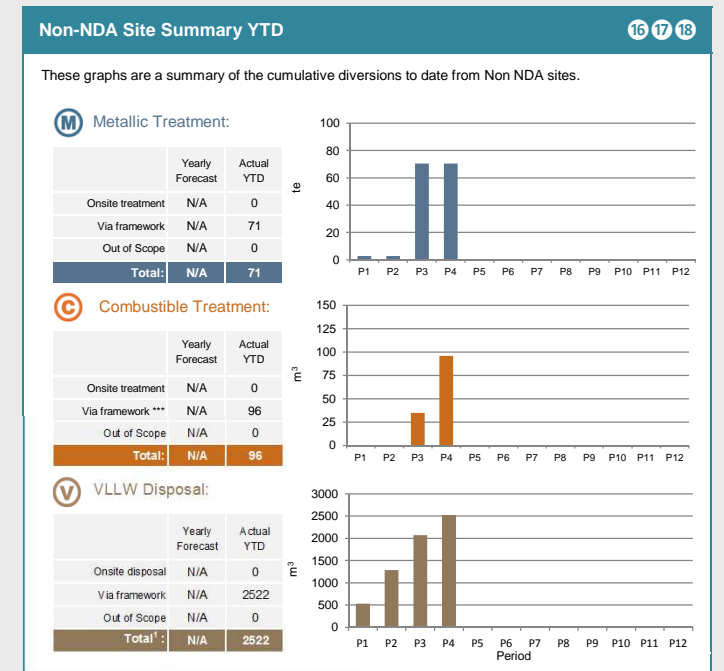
Non-NDA Site Summary YTD

16 17 18

These graphs are a summary of the cumulative diversions to date from Non NDA sites.

M Metallic Treatment:

| | Yearly Forecast | Actual YTD |
|---|---|---|
| Onsite treatment | N/A | 0 |
| Via framework | N/A | 71 |
| Out of Scope | N/A | 0 |
| Total: | N/A | 71 |

te

100
80
60
40
20
0
P1 P2 P3 P4 P5 P6 P7 P8 P9 P10 P11 P12

C Combustible Treatment:

| | Yearly Forecast | Actual YTD |
|---|---|---|
| Onsite treatment | N/A | 0 |
| Via framework *** | N/A | 96 |
| Out of Scope | N/A | 0 |
| Total: | N/A | 96 |

$m^3$

150
125
100
75
50
25
0
P1 P2 P3 P4 P5 P6 P7 P8 P9 P10 P11 P12

V VLLW Disposal:

| | Yearly Forecast | Actual YTD |
|---|---|---|
| Onsite disposal | N/A | 0 |
| Via framework | N/A | 2522 |
| Out of Scope | N/A | 0 |
| Total$^1$: | N/A | 2522 |

$m^3$

3000
2500
2000
1500
1000
500
0
P1 P2 P3 P4 P5 P6 P7 P8 P9 P10 P11 P12
Period